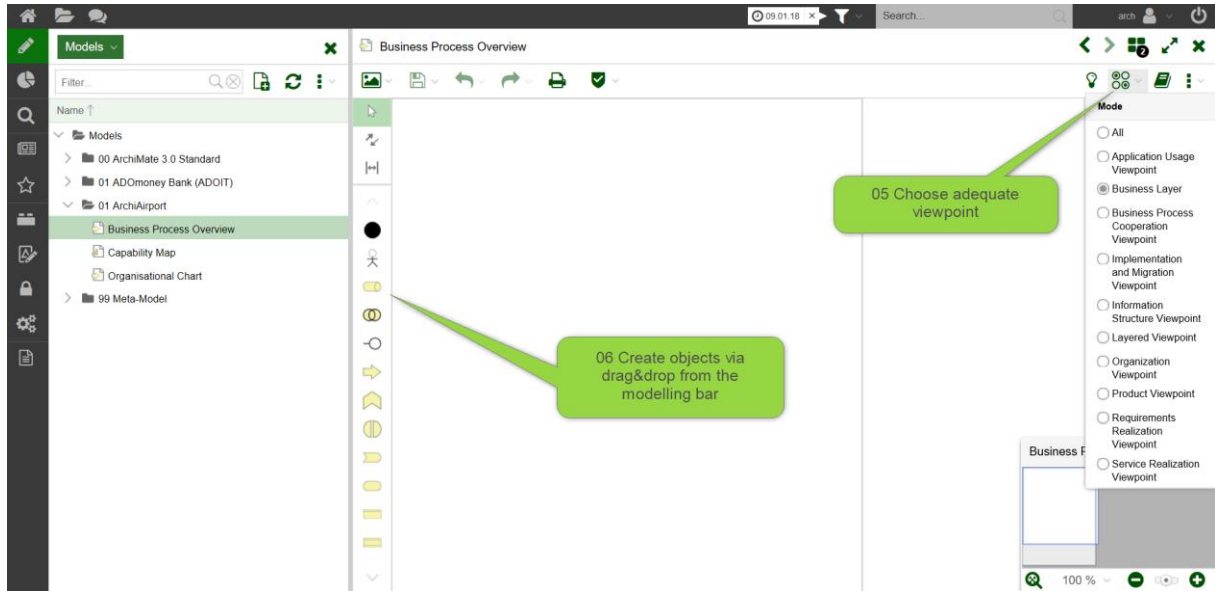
09.01.18 ×

Search...

arch

Models

Filter...

Name ↑

Models

00 ArchiMate 3.0 Standard

01 ADOmoney Bank (ADOIT)

01 ArchiAirport

Business Process Overview

Capability Map

Organisational Chart

99 Meta-Model

Business Process Overview

05 Choose adequate viewpoint

06 Create objects via drag&drop from the modelling bar

Mode

All

Application Usage Viewpoint

Business Layer

Business Process Cooperation Viewpoint

Implementation and Migration Viewpoint

Information Structure Viewpoint

Layered Viewpoint

Organization Viewpoint

Product Viewpoint

Requirements Realization Viewpoint

Service Realization Viewpoint

Business P

100 %